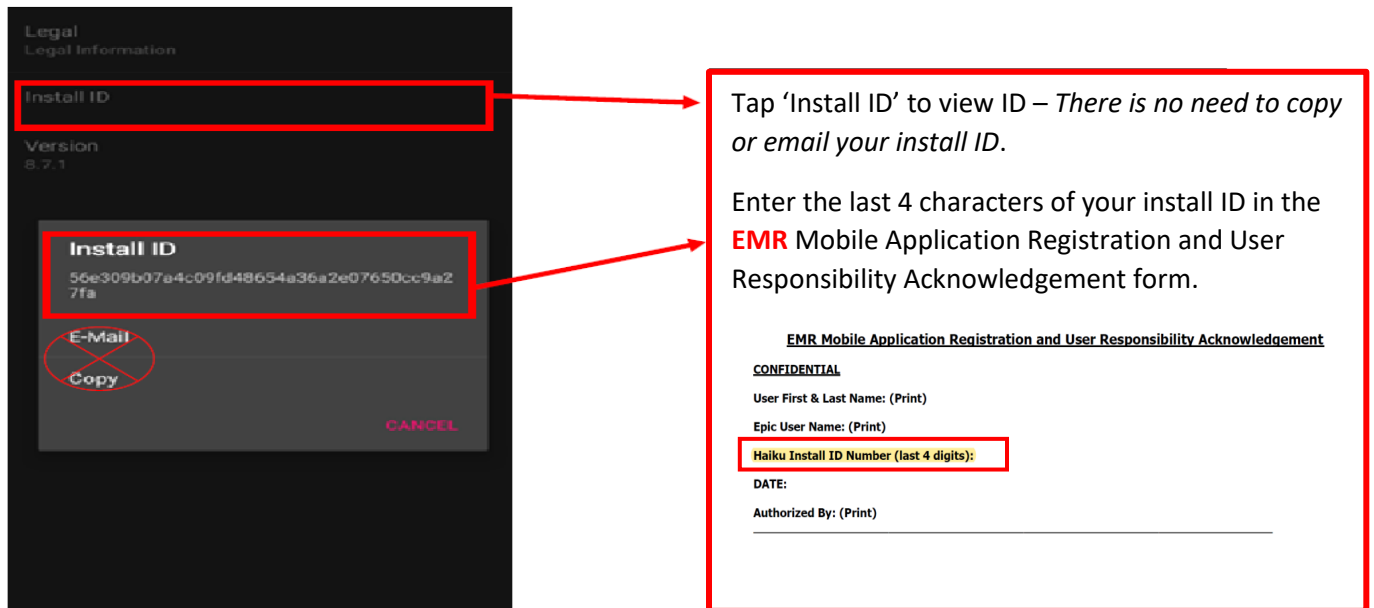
Legal
Legal Information

Install ID

Version
8.7.1

Install ID
56e309b07a4c09fd48654a36a2e07650cc9a27fa

E-Mail

Copy

CANCEL

Tap 'Install ID' to view ID – *There is no need to copy or email your install ID*.

Enter the last 4 characters of your install ID in the **EMR** Mobile Application Registration and User Responsibility Acknowledgement form.

EMR Mobile Application Registration and User Responsibility Acknowledgement

CONFIDENTIAL

User First & Last Name: (Print)

Epic User Name: (Print)

Haiku Install ID Number (last 4 digits):

DATE:

Authorized By: (Print)